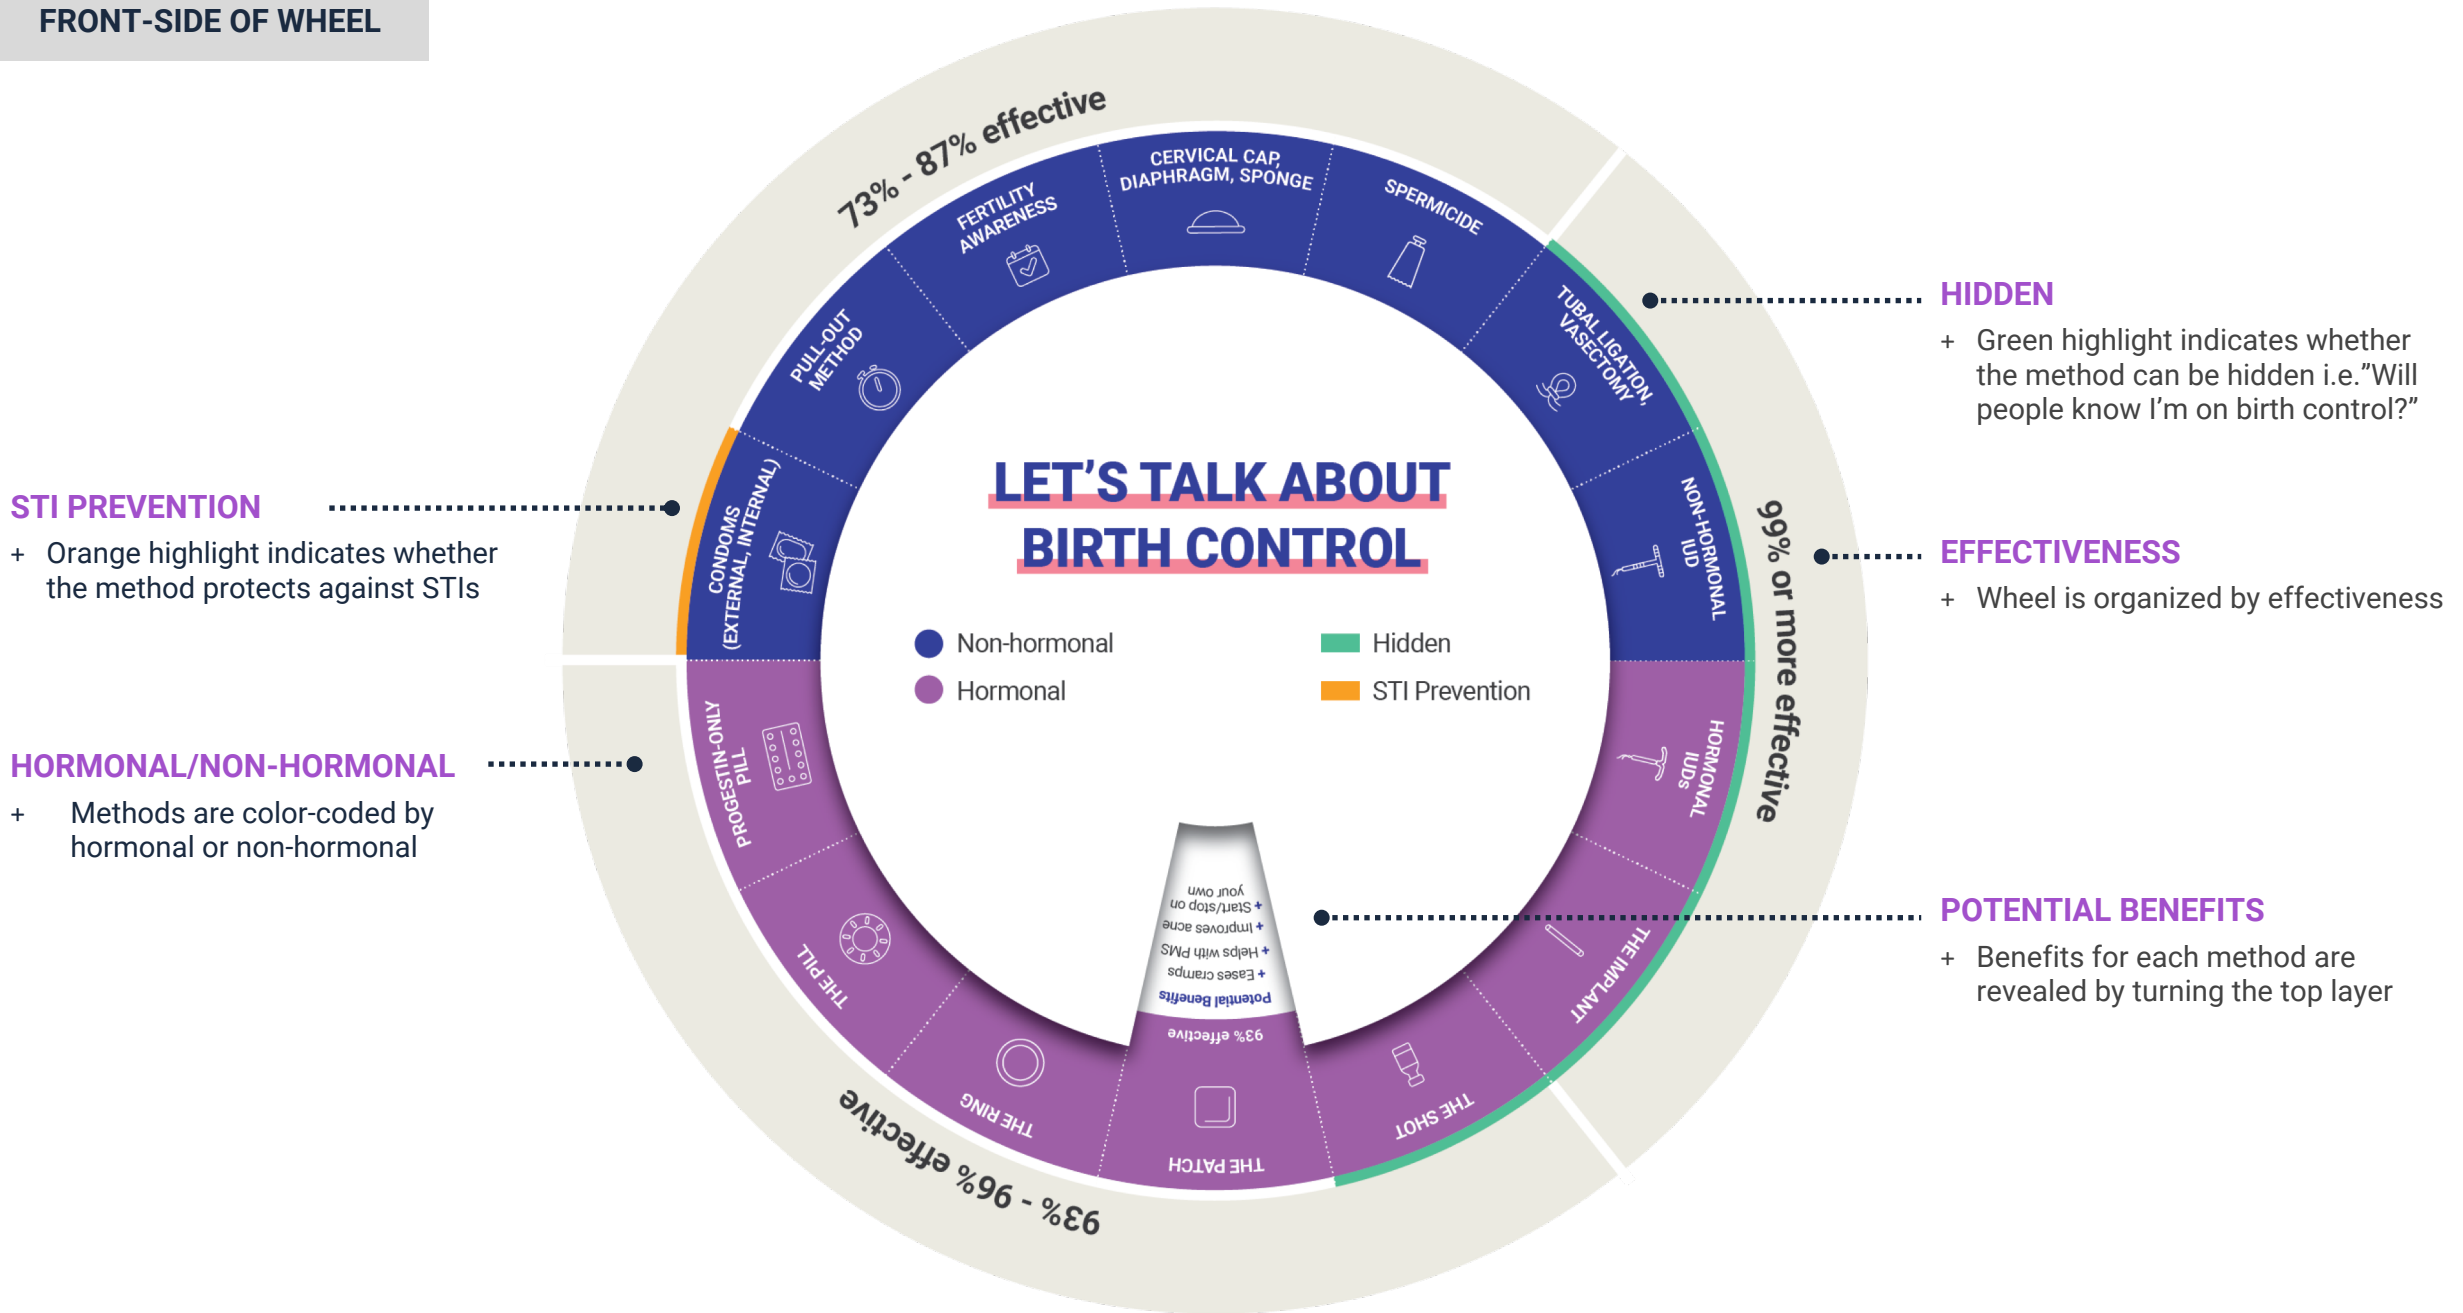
FRONT-SIDE OF WHEEL

73% - 87% effective

FERTILITY AWARENESS

CERVICAL CAP, DIAPHRAGM, SPONGE

SPERMICIDE

PULL-OUT METHOD

TUBAL LIGATION, VASECTOMY

NON-HORMONAL IUD

CONDOMS (EXTERNAL, INTERNAL)

99% or more effective

LET'S TALK ABOUT BIRTH CONTROL

Non-hormonal
Hormonal
Hidden
STI Prevention

PROGESTIN-ONLY PILL

HORMONAL IUDs

Potential Benefits
+ Eases cramps
+ Helps with PMS
+ Improves acne
+ Start/stop on your own

93% effective

THE PILL

THE IMPLANT

THE RING

THE PATCH

THE SHOT

93% - 96% effective

HIDDEN
+ Green highlight indicates whether the method can be hidden i.e."Will people know I'm on birth control?"

STI PREVENTION
+ Orange highlight indicates whether the method protects against STIs

EFFECTIVENESS
+ Wheel is organized by effectiveness

HORMONAL/NON-HORMONAL
+ Methods are color-coded by hormonal or non-hormonal

POTENTIAL BENEFITS
+ Benefits for each method are revealed by turning the top layer